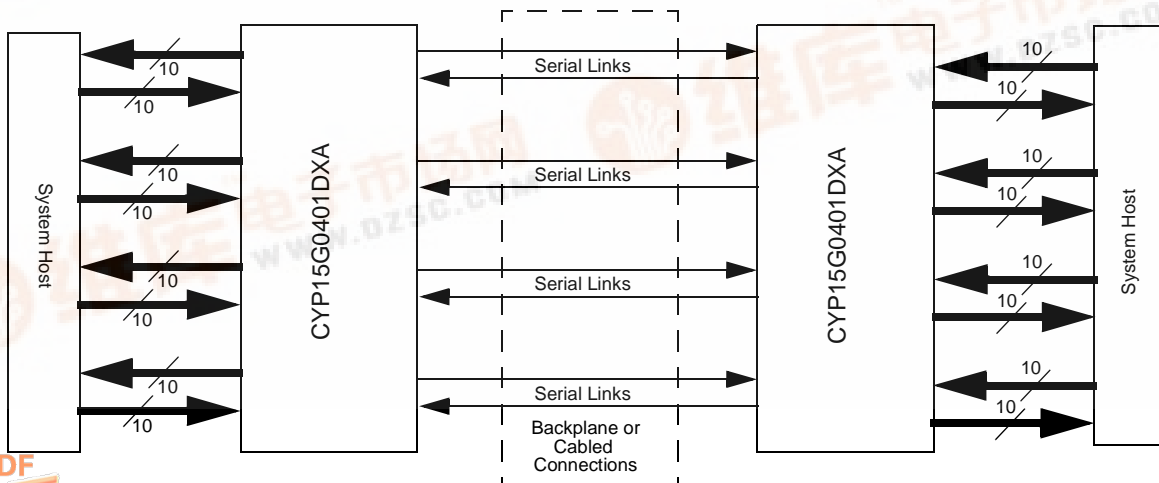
System Host

10
10
10
10
10
10
10
10

CYP15G0401DXA

Serial Links
Serial Links
Serial Links
Serial Links

Backplane or Cabled Connections

CYP15G0401DXA

10
10
10
10
10
10
10
10

System Host

www.dzsc.com